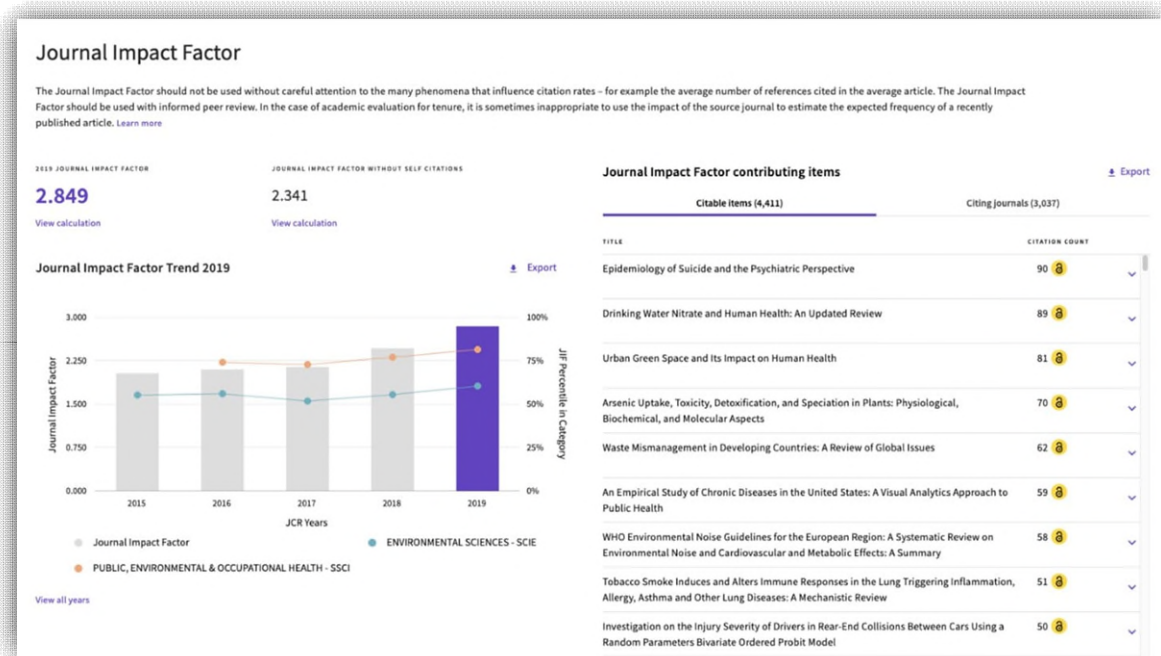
Journal Impact Factor

The Journal Impact Factor should not be used without careful attention to the many phenomena that influence citation rates – for example the average number of references cited in the average article. The Journal Impact Factor should be used with informed peer review. In the case of academic evaluation for tenure, it is sometimes inappropriate to use the impact of the source journal to estimate the expected frequency of a recently published article. Learn more

2019 JOURNAL IMPACT FACTOR
2.849
View calculation

JOURNAL IMPACT FACTOR WITHOUT SELF CITATIONS
2.341
View calculation

Journal Impact Factor Trend 2019
Export

3.000
2.250
1.500
0.750
0.000
Journal Impact Factor
100%
75%
50%
25%
0%
JIF Percentile in Category
2015 2016 2017 2018 2019
JCR Years

Journal Impact Factor
ENVIRONMENTAL SCIENCES - SCIE
PUBLIC, ENVIRONMENTAL & OCCUPATIONAL HEALTH - SSCI

View all years

Journal Impact Factor contributing items
Export

Citable items (4,411)
Citing journals (3,037)

| TITLE | CITATION COUNT |
|---|---|
| Epidemiology of Suicide and the Psychiatric Perspective | 90 |
| Drinking Water Nitrate and Human Health: An Updated Review | 89 |
| Urban Green Space and Its Impact on Human Health | 81 |
| Arsenic Uptake, Toxicity, Detoxification, and Speciation in Plants: Physiological, Biochemical, and Molecular Aspects | 70 |
| Waste Mismanagement in Developing Countries: A Review of Global Issues | 62 |
| An Empirical Study of Chronic Diseases in the United States: A Visual Analytics Approach to Public Health | 59 |
| WHO Environmental Noise Guidelines for the European Region: A Systematic Review on Environmental Noise and Cardiovascular and Metabolic Effects: A Summary | 58 |
| Tobacco Smoke Induces and Alters Immune Responses in the Lung Triggering Inflammation, Allergy, Asthma and Other Lung Diseases: A Mechanistic Review | 51 |
| Investigation on the Injury Severity of Drivers in Rear-End Collisions Between Cars Using a Random Parameters Bivariate Ordered Probit Model | 50 |